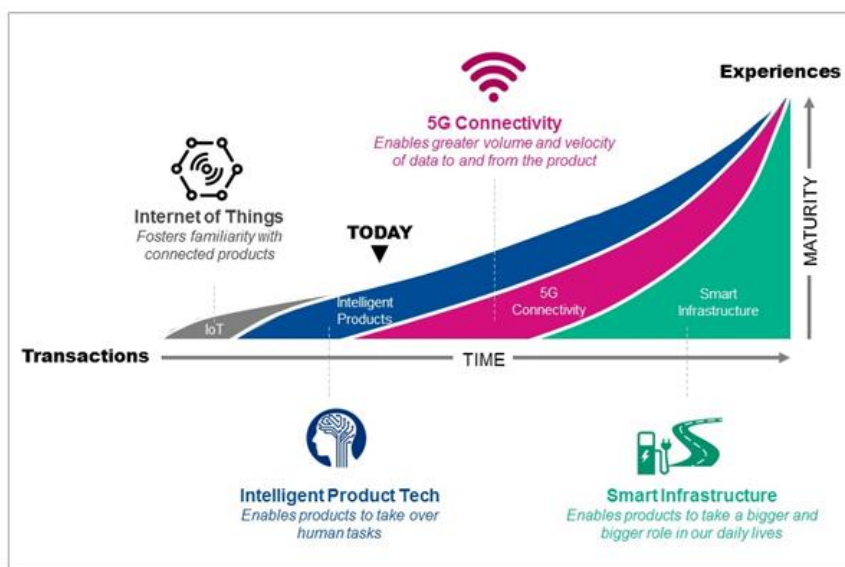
Experiences

5G Connectivity
Enables greater volume and velocity of data to and from the product

Internet of Things
Fosters familiarity with connected products

TODAY

MATURITY

IoT

Intelligent Products

5G Connectivity

Smart Infrastructure

Transactions

TIME

Intelligent Product Tech
Enables products to take over human tasks

Smart Infrastructure
Enables products to take a bigger and bigger role in our daily lives